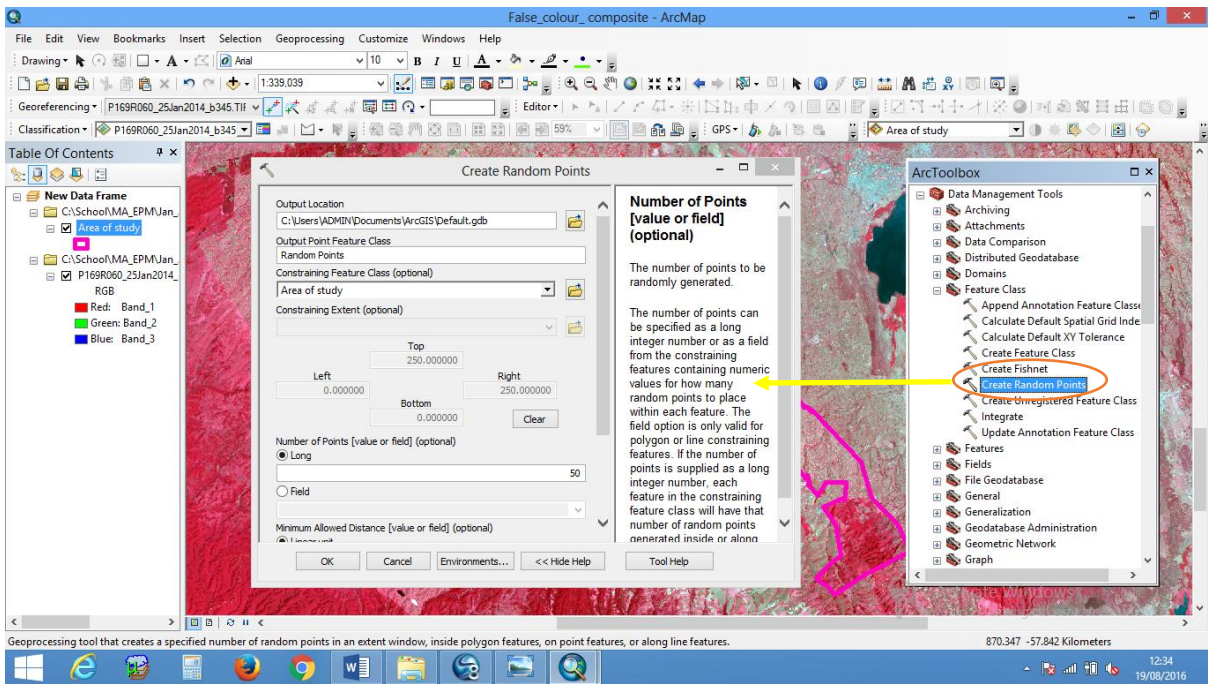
False_colour_composite - ArcMap

File Edit View Bookmarks Insert Selection Geoprocessing Customize Windows Help

Drawing Arial 10 B I U A

1:339,039

Georeferencing P169R060_25Jan2014_b345.TIF Editor

Classification P169R060_25Jan2014_b345 59% GPS Area of study

Table Of Contents

New Data Frame
C:\School\MA_EPM\Jan_
Area of study
C:\School\MA_EPM\Jan_
P169R060_25Jan2014_
RGB
Red: Band_1
Green: Band_2
Blue: Band_3

Create Random Points

Output Location
C:\Users\ADMIN\Documents\ArcGIS\Default.gdb
Output Point Feature Class
Random Points
Constraining Feature Class (optional)
Area of study
Constraining Extent (optional)
Top
250.000000
Left
0.000000
Right
250.000000
Bottom
0.000000
Clear
Number of Points [value or field] (optional)
Long
50
Field
Minimum Allowed Distance [value or field] (optional)
Linear unit

OK Cancel Environments... << Hide Help Tool Help

Number of Points [value or field] (optional)

The number of points to be randomly generated.

The number of points can be specified as a long integer number or as a field from the constraining features containing numeric values for how many random points to place within each feature. The field option is only valid for polygon or line constraining features. If the number of points is supplied as a long integer number, each feature in the constraining feature class will have that number of random points generated inside or along

ArcToolbox
Data Management Tools
Archiving
Attachments
Data Comparison
Distributed Geodatabase
Domains
Feature Class
Append Annotation Feature Classe
Calculate Default Spatial Grid Inde
Calculate Default XY Tolerance
Create Feature Class
Create Fishnet
Create Random Points
Create Unregistered Feature Class
Integrate
Update Annotation Feature Class
Features
Fields
File Geodatabase
General
Generalization
Geodatabase Administration
Geometric Network
Graph

Geoprocessing tool that creates a specified number of random points in an extent window, inside polygon features, on point features, or along line features.

870.347 -57.842 Kilometers

12:34
19/08/2016